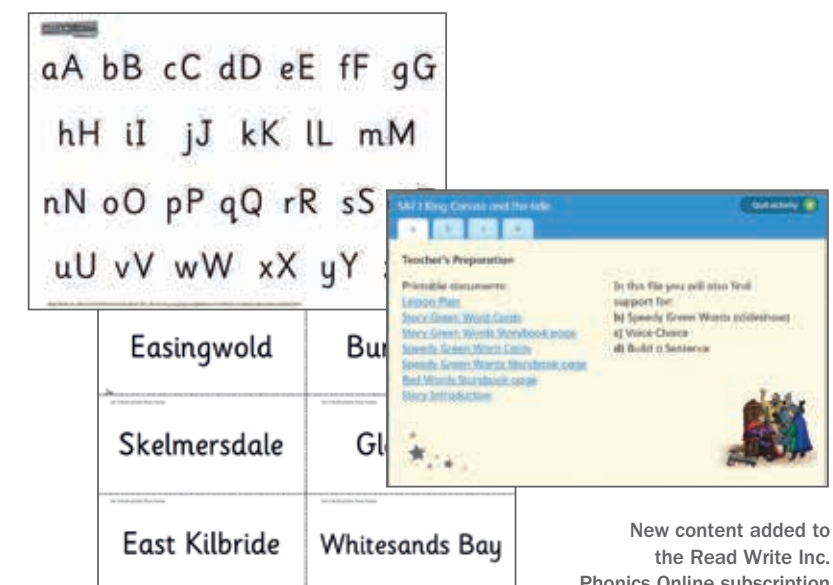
aA bB cC dD eE fF gG

hH iI jJ kK lL mM

nN oO pP qQ rR sS

uU vV wW xX yY

Easingwold

Bu

Skelmersdale

Gl

East Kilbride

Whitesands Bay

SA1 King Canute and the tide

Quit activity

Teacher's Preparation

Printable documents:
Lesson Plan
Story Green Word Cards
Story Green Words Storybook page
Speedy Green Word Cards
Speedy Green Words Storybook page
Red Words Storybook page
Story Introduction

In this file you will also find support for:
b) Speedy Green Words (slideshow)
c) Voice Choice
d) Build a Sentence

New content added to the Read Write Inc. Phonics Online subscription